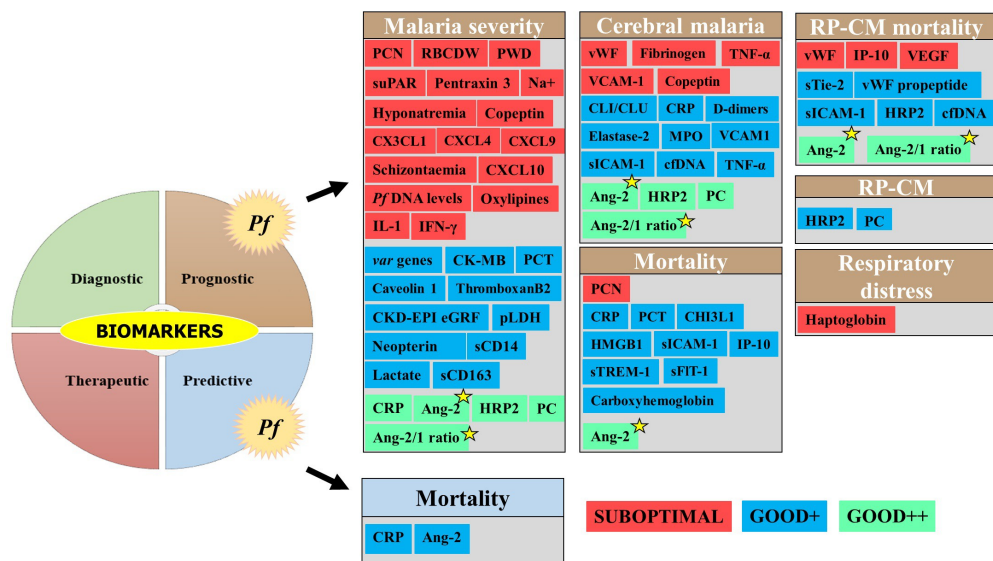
Diagnostic

Prognostic

Pf

BIOMARKERS

Therapeutic

Predictive

Pf

Malaria severity

PCN RBCDW PWD

suPAR Pentraxin 3 Na+

Hyponatremia Copeptin

CX3CL1 CXCL4 CXCL9

Schizontaemia CXCL10

Pf DNA levels Oxylipines

IL-1 IFN-γ

var genes CK-MB PCT

Caveolin 1 ThromboxanB2

CKD-EPI eGRF pLDH

Neopterin sCD14

Lactate sCD163

CRP Ang-2 HRP2 PC

Ang-2/1 ratio

Cerebral malaria

vWF Fibrinogen TNF-α

VCAM-1 Copeptin

CLI/CLU CRP D-dimers

Elastase-2 MPO VCAM1

sICAM-1 cfDNA TNF-α

Ang-2 HRP2 PC

Ang-2/1 ratio

Mortality

PCN

CRP PCT CHI3L1

HMGB1 sICAM-1 IP-10

sTREM-1 sFIT-1

Carboxyhemoglobin

Ang-2

RP-CM mortality

vWF IP-10 VEGF

sTie-2 vWF propeptide

sICAM-1 HRP2 cfDNA

Ang-2 Ang-2/1 ratio

RP-CM

HRP2 PC

Respiratory distress

Haptoglobin

Mortality

CRP Ang-2

SUBOPTIMAL GOOD+ GOOD++